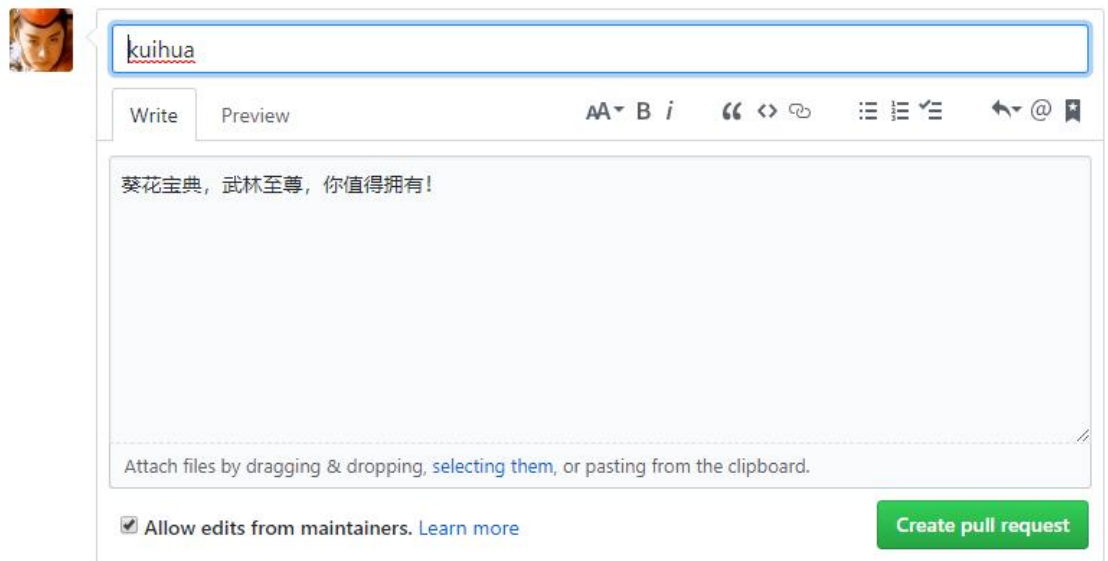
kuihua

Write Preview

AA B i

葵花宝典，武林至尊，你值得拥有！

Attach files by dragging & dropping, selecting them, or pasting from the clipboard.

Allow edits from maintainers. Learn more

Create pull request